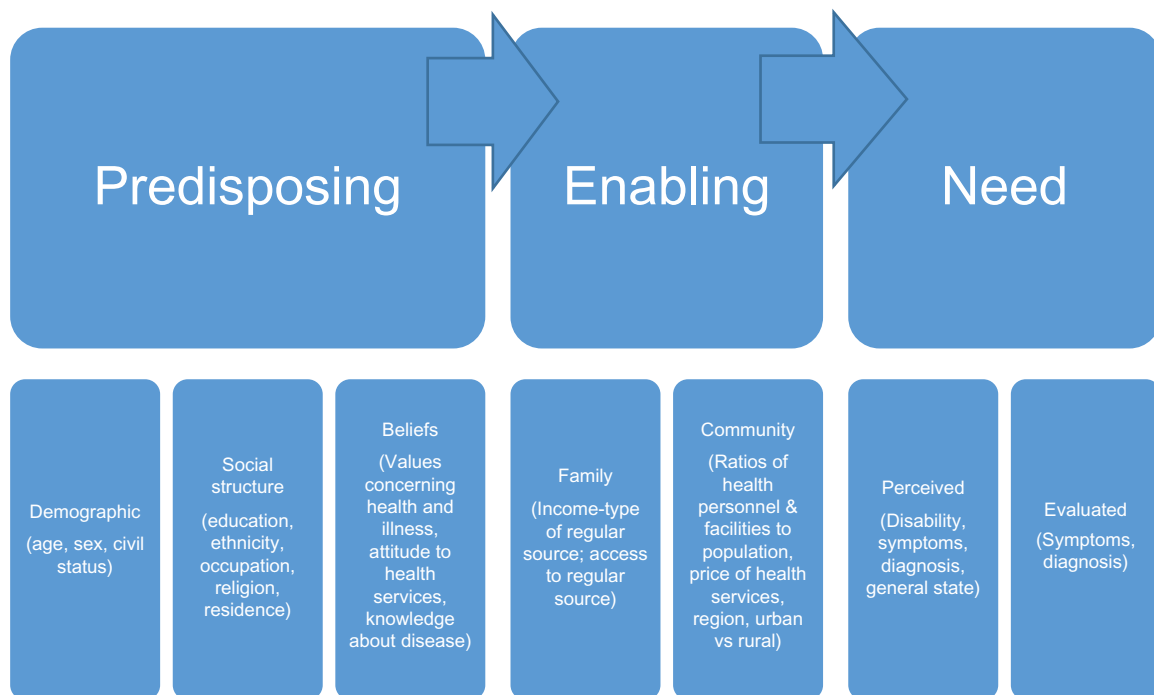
Predisposing

Enabling

Need

Demographic

(age, sex, civil status)

Social structure

(education, ethnicity, occupation, religion, residence)

Beliefs

(Values concerning health and illness, attitude to health services, knowledge about disease)

Family

(Income-type of regular source; access to regular source)

Community

(Ratios of health personnel & facilities to population, price of health services, region, urban vs rural)

Perceived

(Disability, symptoms, diagnosis, general state)

Evaluated

(Symptoms, diagnosis)